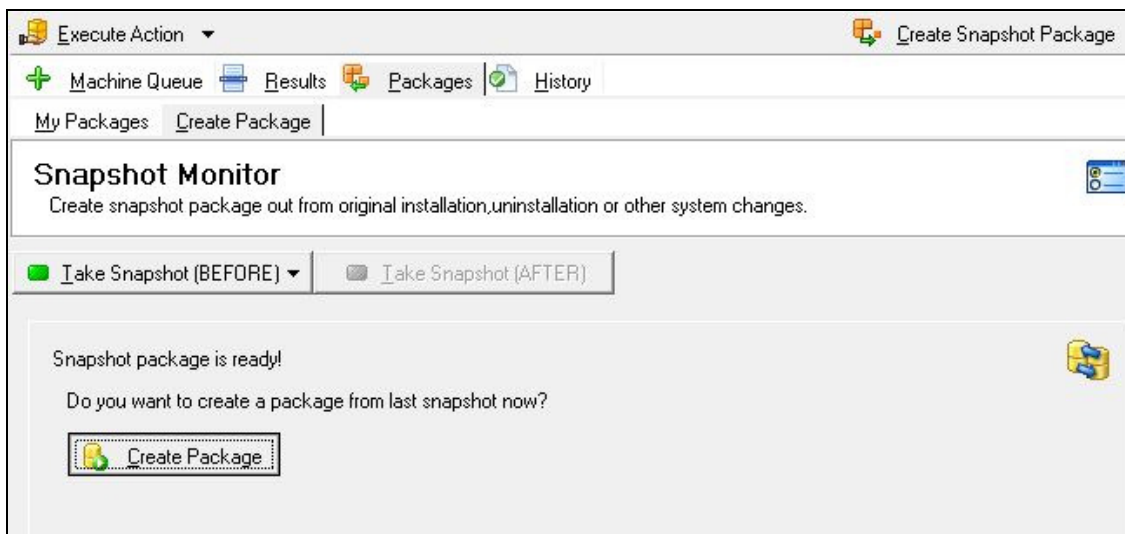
Execute Action ▾

Create Snapshot Package

Machine Queue Results Packages History

My Packages Create Package

Snapshot Monitor

Create snapshot package out from original installation,uninstallation or other system changes.

Take Snapshot (BEFORE) ▾

Take Snapshot (AFTER)

Snapshot package is ready!

Do you want to create a package from last snapshot now?

Create Package